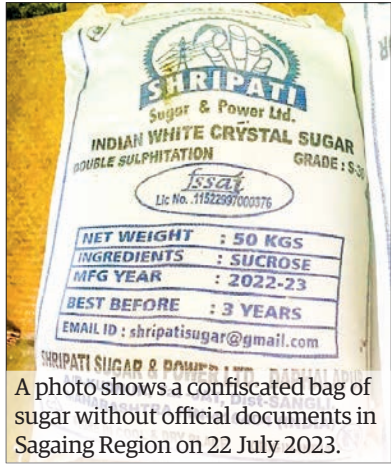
SHRIPATI
Sugar & Power Ltd.
INDIAN WHITE CRYSTAL SUGAR
DOUBLE SULPHITATION GRADE : S-3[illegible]
fssai
Lic No. 11522997000376

| NET WEIGHT | : 50 KGS |
|---|---|
| INGREDIENTS | : SUCROSE |
| MFG YEAR | : 2022-23 |
| BEST BEFORE | : 3 YEARS |

EMAIL ID : shripatisugar@gmail.com

SHRIPATI SUGAR & POWER LTD. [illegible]
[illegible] Dist-SANGLI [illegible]

A photo shows a confiscated bag of sugar without official documents in Sagaing Region on 22 July 2023.